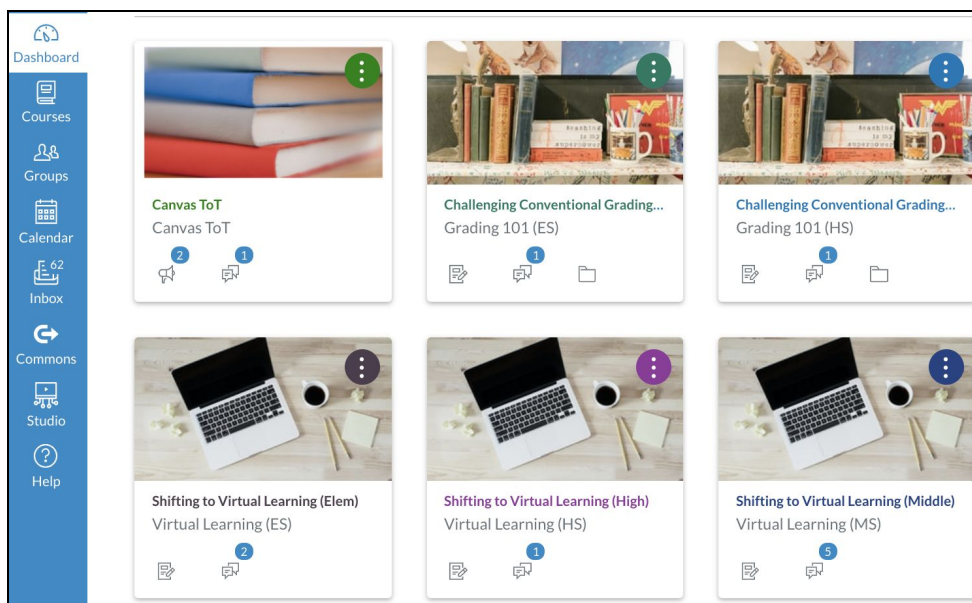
Dashboard
Courses
Groups
Calendar
62
Inbox
Commons
Studio
Help

Canvas ToT
Canvas ToT
2
1

Challenging Conventional Grading...
Grading 101 (ES)
1

Challenging Conventional Grading...
Grading 101 (HS)
1

Shifting to Virtual Learning (Elem)
Virtual Learning (ES)
2

Shifting to Virtual Learning (High)
Virtual Learning (HS)
1

Shifting to Virtual Learning (Middle)
Virtual Learning (MS)
5